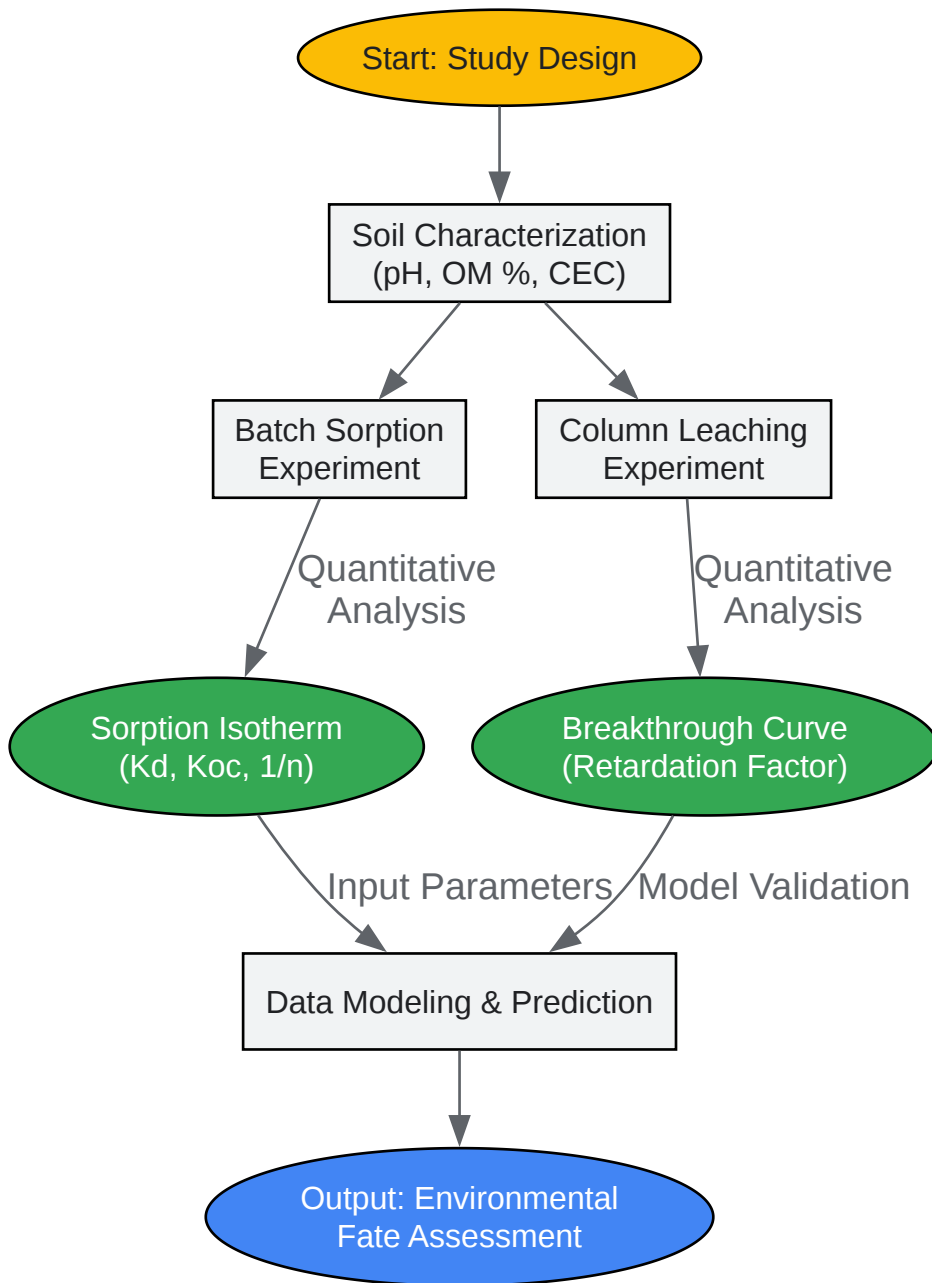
Start: Study Design

Soil Characterization
(pH, OM %, CEC)

Batch Sorption Experiment

Column Leaching Experiment

Quantitative Analysis

Quantitative Analysis

Sorption Isotherm
(Kd, Koc, 1/n)

Breakthrough Curve
(Retardation Factor)

Input Parameters

Model Validation

Data Modeling & Prediction

Output: Environmental Fate Assessment